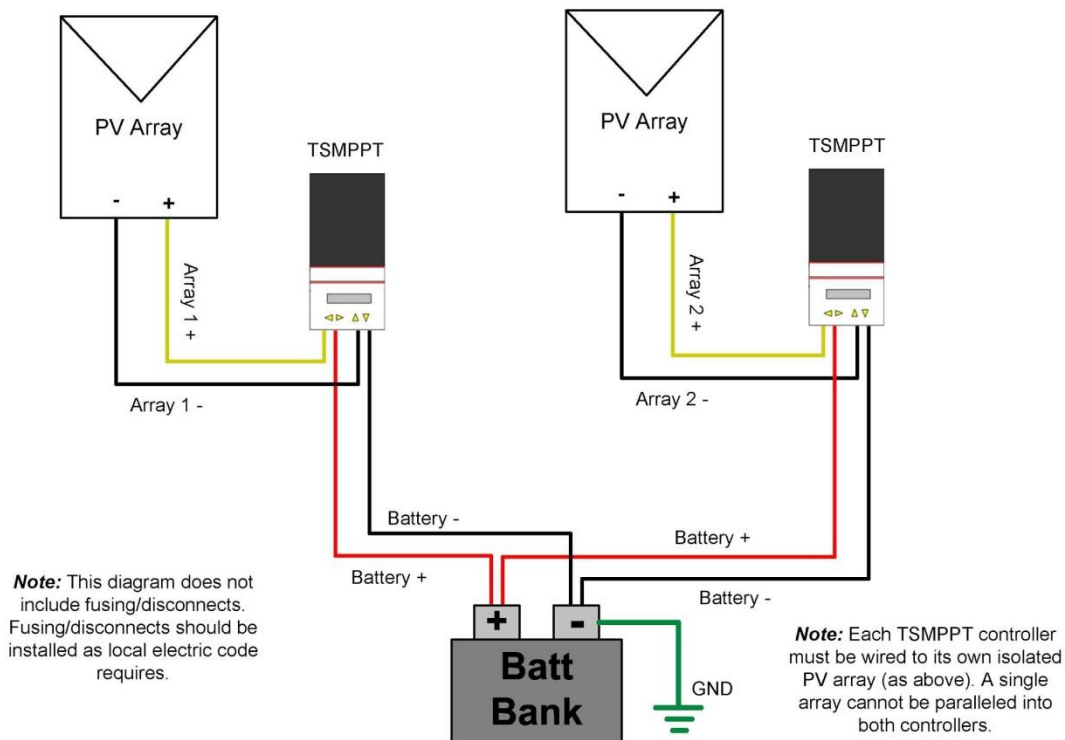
PV Array

- +

TSMPPT

Array 1 +

Array 1 -

PV Array

- +

TSMPPT

Array 2 +

Array 2 -

Battery -

Battery +

Battery +

Battery -

**Note:** This diagram does not include fusing/disconnects. Fusing/disconnects should be installed as local electric code requires.

+ -

Batt Bank

GND

**Note:** Each TSMPPT controller must be wired to its own isolated PV array (as above). A single array cannot be paralleled into both controllers.